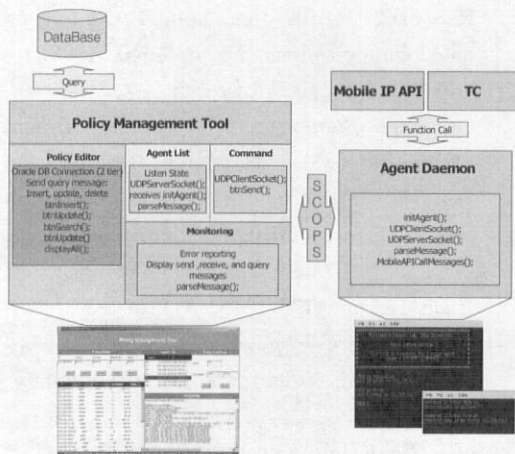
DataBase

Query

Policy Management Tool

Policy Editor
Oracle DB Connection (2 tier)
Send query message:
Insert, update, delete
btnInsert();
btnUpdate();
btnSearch();
btnUpdate();
displayAll();

Agent List
Listen State
UDPServerSocket();
receives initAgent();
parseMessage();

Command
UDPClientSocket();
btnSend();

Monitoring
Error reporting
Display send ,receive, and query messages
parseMessage();

S
C
O
P
S

Mobile IP API

TC

Function Call

Agent Daemon

initAgent();
UDPClientSocket();
UDPServerSocket();
parseMessage();
MobileAPICallMessages();

Policy Management Tool

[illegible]